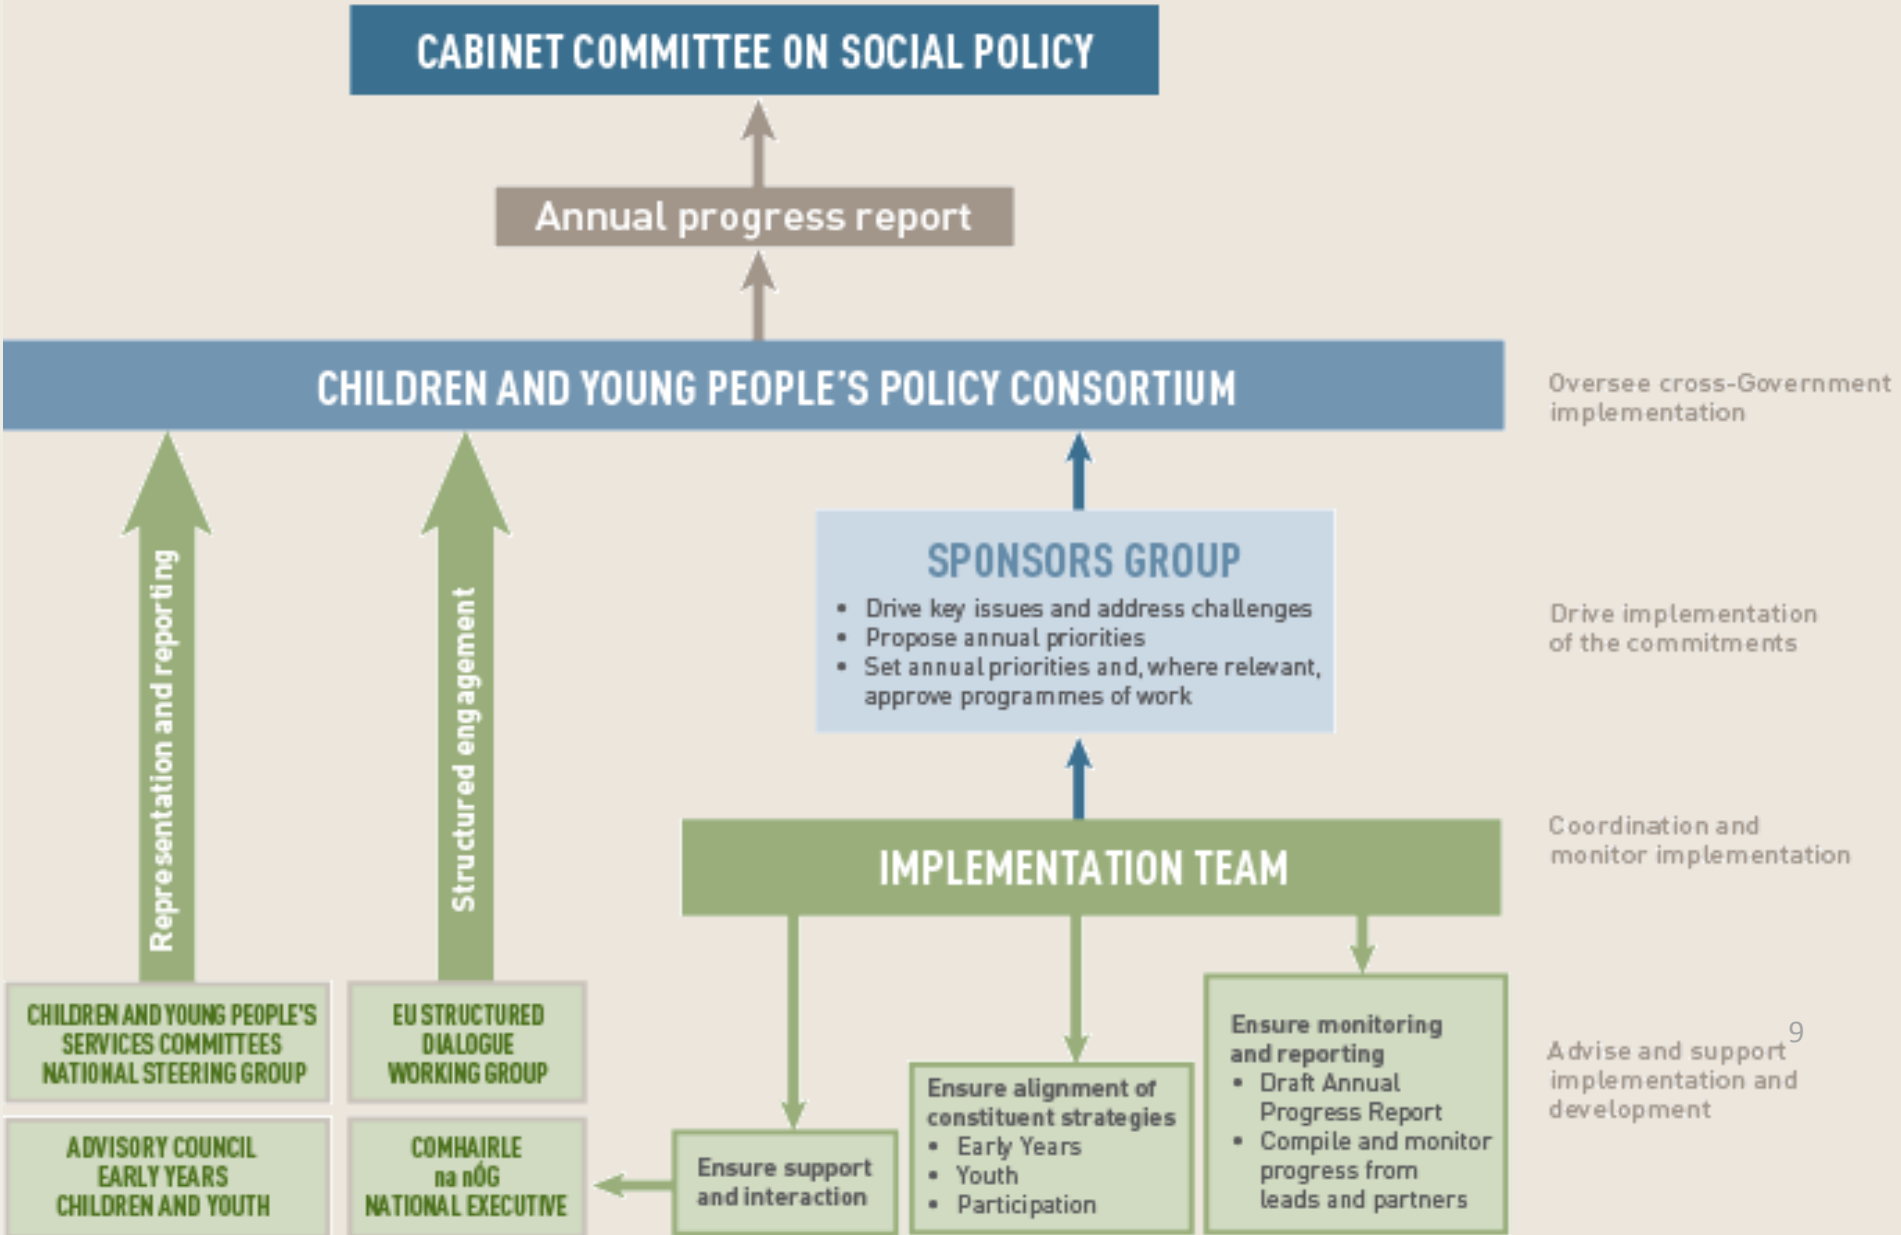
CABINET COMMITTEE ON SOCIAL POLICY

Annual progress report

CHILDREN AND YOUNG PEOPLE'S POLICY CONSORTIUM

Oversee cross-Government implementation

Representation and reporting

Structured engagement

SPONSORS GROUP
• Drive key issues and address challenges
• Propose annual priorities
• Set annual priorities and, where relevant, approve programmes of work

Drive implementation of the commitments

IMPLEMENTATION TEAM

Coordination and monitor implementation

CHILDREN AND YOUNG PEOPLE'S SERVICES COMMITTEES NATIONAL STEERING GROUP

EU STRUCTURED DIALOGUE WORKING GROUP

ADVISORY COUNCIL EARLY YEARS CHILDREN AND YOUTH

COMHAIRLE na nÓG NATIONAL EXECUTIVE

Ensure support and interaction

Ensure alignment of constituent strategies
• Early Years
• Youth
• Participation

Ensure monitoring and reporting
• Draft Annual Progress Report
• Compile and monitor progress from leads and partners

9

Advise and support implementation and development